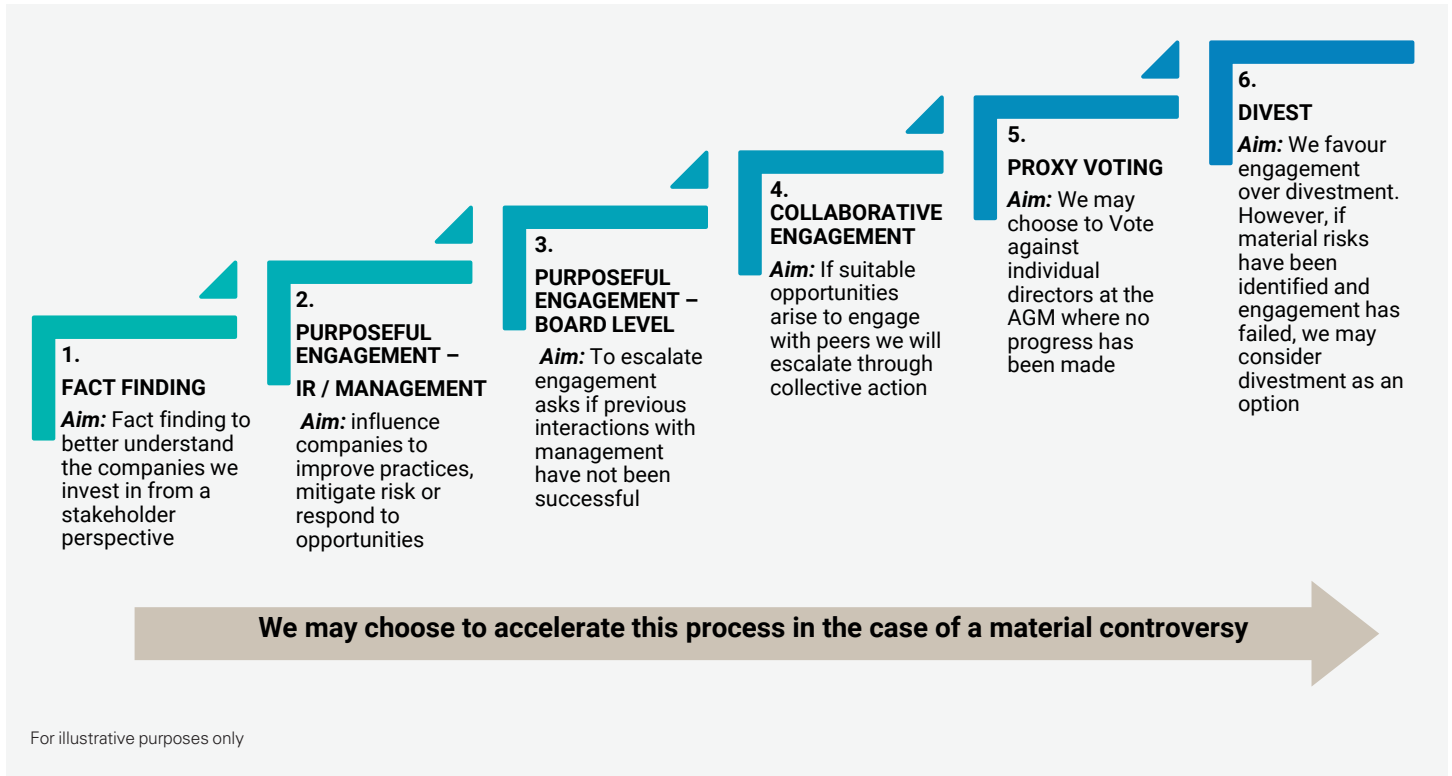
1.
FACT FINDING
**Aim:** Fact finding to better understand the companies we invest in from a stakeholder perspective

2.
PURPOSEFUL ENGAGEMENT – IR / MANAGEMENT
**Aim:** influence companies to improve practices, mitigate risk or respond to opportunities

3.
PURPOSEFUL ENGAGEMENT – BOARD LEVEL
**Aim:** To escalate engagement asks if previous interactions with management have not been successful

4.
COLLABORATIVE ENGAGEMENT
**Aim:** If suitable opportunities arise to engage with peers we will escalate through collective action

5.
PROXY VOTING
**Aim:** We may choose to Vote against individual directors at the AGM where no progress has been made

6.
DIVEST
**Aim:** We favour engagement over divestment. However, if material risks have been identified and engagement has failed, we may consider divestment as an option

We may choose to accelerate this process in the case of a material controversy

For illustrative purposes only